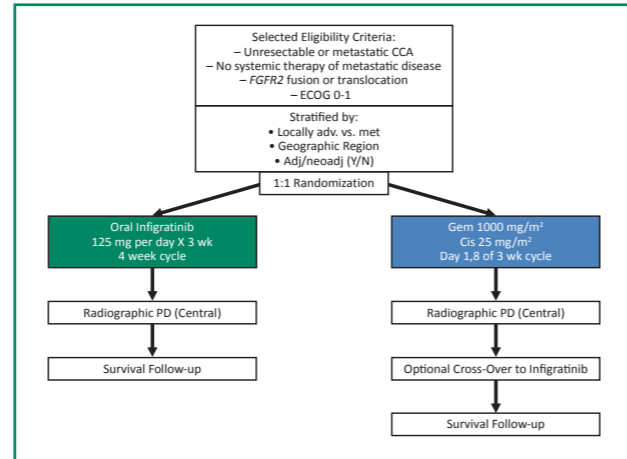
Selected Eligibility Criteria:
– Unresectable or metastatic CCA
– No systemic therapy of metastatic disease
– *FGFR2* fusion or translocation
– ECOG 0-1

Stratified by:
• Locally adv. vs. met
• Geographic Region
• Adj/neoadj (Y/N)

1:1 Randomization

Oral Infigratinib
125 mg per day X 3 wk
4 week cycle

Radiographic PD (Central)

Survival Follow-up

Gem 1000 mg/m$^2$
Cis 25 mg/m$^2$
Day 1,8 of 3 wk cycle

Radiographic PD (Central)

Optional Cross-Over to Infigratinib

Survival Follow-up